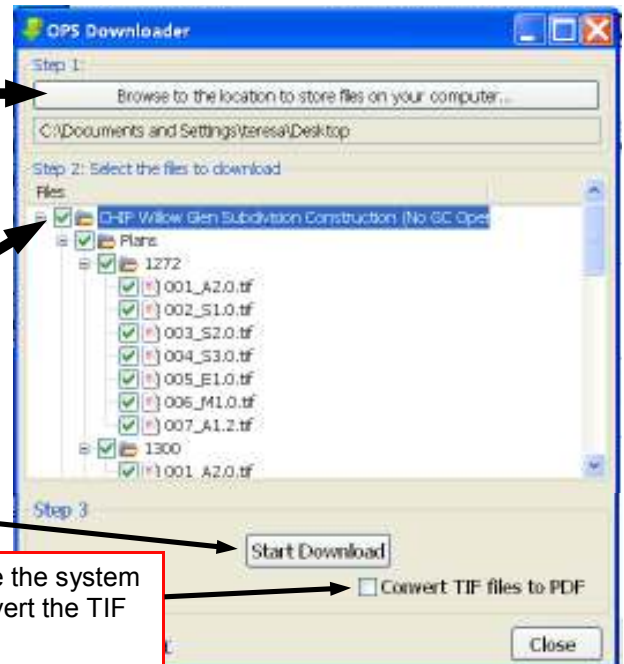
OPS Downloader

Step 1:

Browse to the location to store files on your computer...

C:\Documents and Settings\teresa\Desktop

Step 2: Select the files to download

Files

CHIP Willow Glen Subdivision Construction (No GC Ope

Plans

1272

001_A2.0.tif

002_S1.0.tif

003_S2.0.tif

004_S3.0.tif

005_E1.0.tif

006_M1.0.tif

007_A1.2.tif

1300

001_A2.0.tif

Step 3

Start Download

Convert TIF files to PDF

Close

e the system
vert the TIF